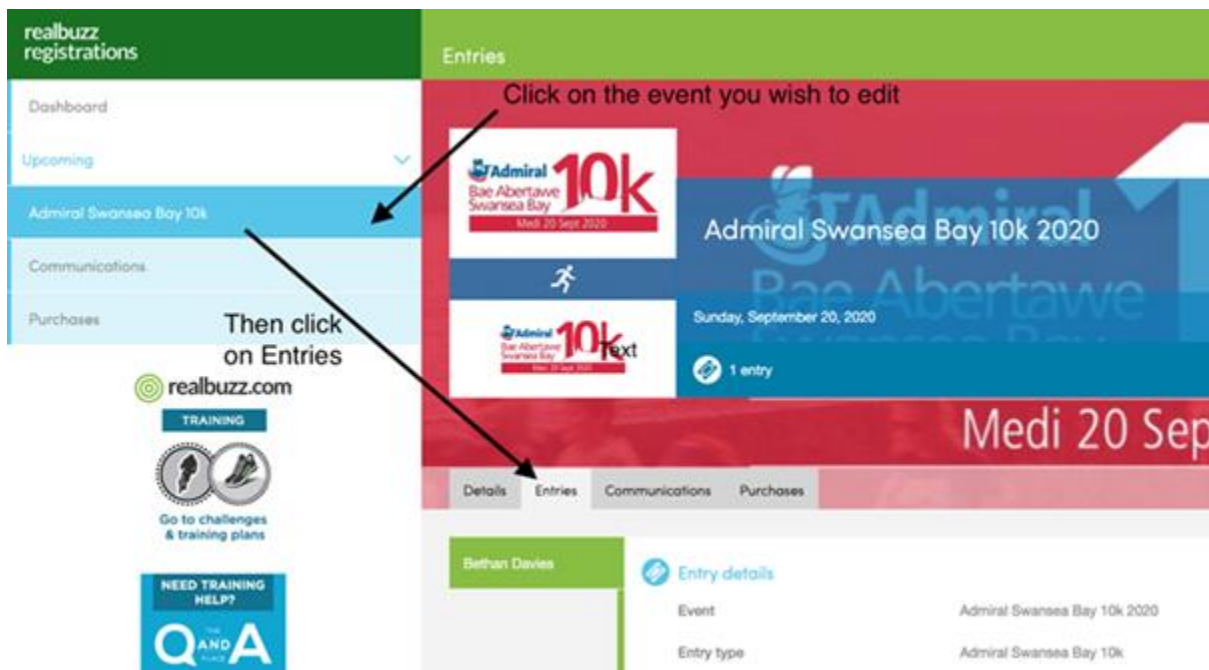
realbuzz registrations

Dashboard

Upcoming

Admiral Swansea Bay 10k

Communications

Purchases

Then click on Entries

realbuzz.com

TRAINING

Go to challenges & training plans

NEED TRAINING HELP?

Q AND A

Entries

Click on the event you wish to edit

Admiral Bae Abertawe Swansea Bay 10k Medi 20 Sept 2020

Admiral Swansea Bay 10k 2020

Admiral Bae Abertawe Swansea Bay 10k Medi 20 Sept 2020 Text

Sunday, September 20, 2020

1 entry

Admiral Bae Abertawe

Medi 20 Sep

Details Entries Communications Purchases

Bethan Davies

Entry details

Event Admiral Swansea Bay 10k 2020

Entry type Admiral Swansea Bay 10k